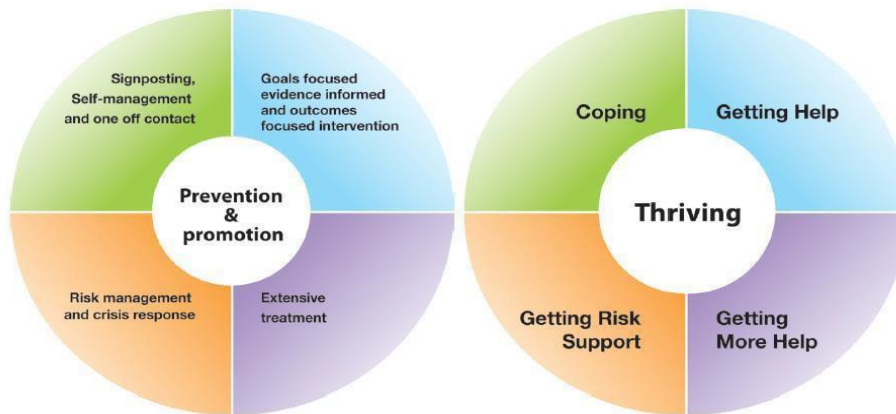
Signposting, Self-management and one off contact

Goals focused evidence informed and outcomes focused intervention

Prevention & promotion

Risk management and crisis response

Extensive treatment

Coping

Getting Help

Thriving

Getting Risk Support

Getting More Help